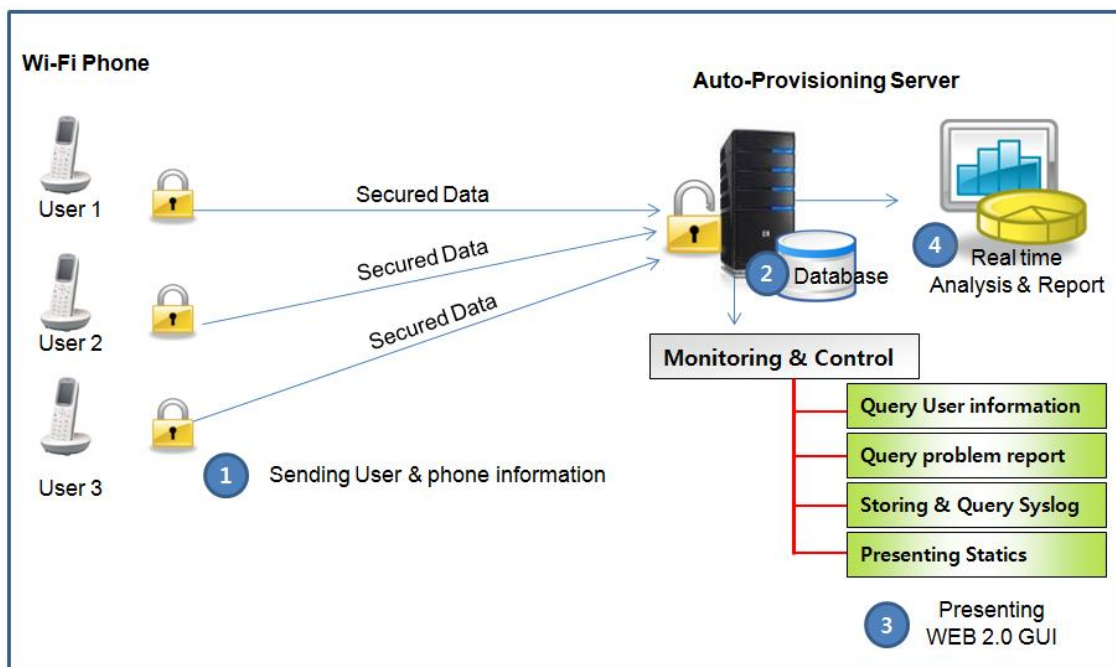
Wi-Fi Phone

Auto-Provisioning Server

User 1

User 2

User 3

Secured Data

Secured Data

Secured Data

2 Database

4 Real time Analysis & Report

Monitoring & Control

Query User information

Query problem report

Storing & Query Syslog

Presenting Statics

1 Sending User & phone information

3 Presenting WEB 2.0 GUI